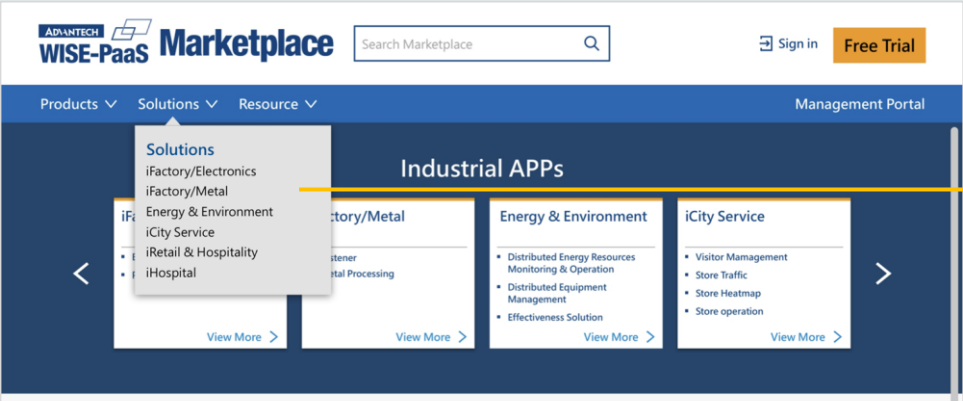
ADVANTECH WISE-PaaS Marketplace

Search Marketplace

Sign in

Free Trial

Products Solutions Resource

Management Portal

Solutions
iFactory/Electronics
iFactory/Metal
Energy & Environment
iCity Service
iRetail & Hospitality
iHospital

Industrial APPs

iFa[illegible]

View More

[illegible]ctory/Metal
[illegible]stener
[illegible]etal Processing

View More

Energy & Environment
- Distributed Energy Resources Monitoring & Operation
- Distributed Equipment Management
- Effectiveness Solution

View More

iCity Service
- Visitor Mamagement
- Store Traffic
- Store Heatmap
- Store operation

View More